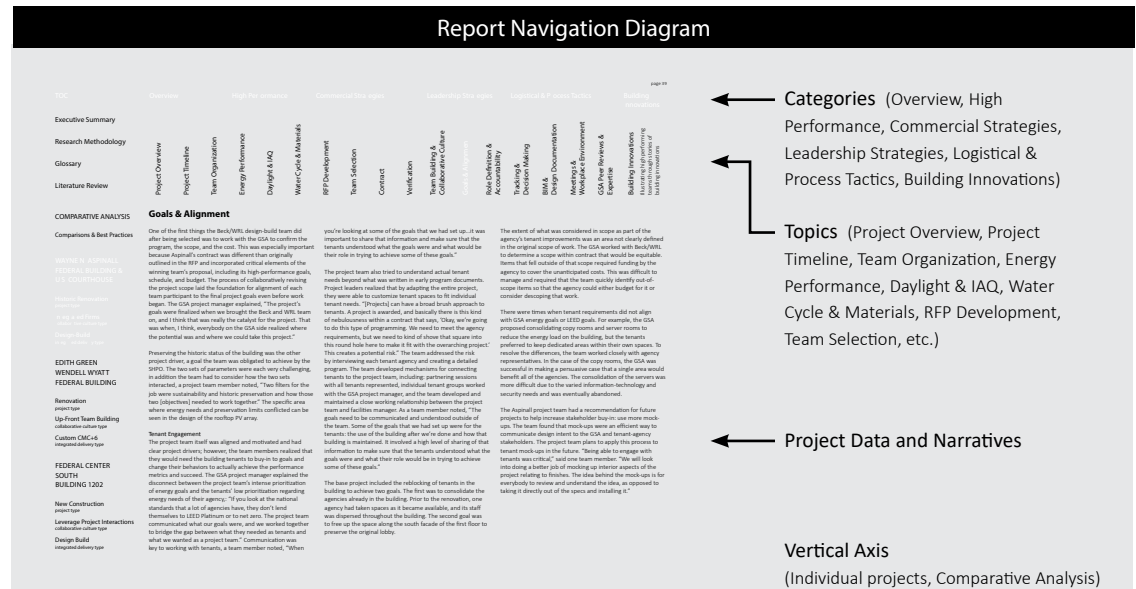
Report Navigation Diagram

page 99

TOC Overview High Performance Commercial Strategies Leadership Strategies Logistical & Process Tactics Building Innovations

Executive Summary

Research Methodology

Glossary

Literature Review

Project Overview
Project Timeline
Team Organization
Energy Performance
Daylight & IAQ
Water Cycle & Materials
RFP Development
Team Selection
Contract
Verification
Team Building & Collaborative Culture
Goals & Alignment
Role Definition & Accountability
Tracking & Decision Making
BIM & Design Documentation
Meetings & Workplace Environment
GSA Peer Reviews & Expertise
Building Innovations
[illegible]

COMPARATIVE ANALYSIS

Comparisons & Best Practices

WAYNE N. ASPINALL FEDERAL BUILDING & U.S. COURTHOUSE

Modern Renovation
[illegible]

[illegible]

Design-Build
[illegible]

EDITH GREEN WENDELL WYATT FEDERAL BUILDING

Renovation
project type

Up-Front Team Building
collaborative culture type

Custom CMC+6
integrated delivery type

FEDERAL CENTER SOUTH BUILDING 1202

New Construction
project type

Leverage Project Interactions
collaborative culture type

Design Build
integrated delivery type

Goals & Alignment

One of the first things the Beck/WRL design-build team did after being selected was to work with the GSA to confirm the program, the scope, and the cost. This was especially important because Aspinall's contract was different than originally outlined in the RFP and incorporated critical elements of the winning team's proposal, including its high-performance goals, schedule, and budget. The process of collaboratively revising the project scope laid the foundation for alignment of each team participant to the final project goals even before work began. The GSA project manager explained, "The project's goals were finalized when we brought the Beck and WRL team on, and I think that was really the catalyst for the project. That was when, I think, everybody on the GSA side realized where the potential was and where we could take this project."

Preserving the historic status of the building was the other project driver, a goal the team was obligated to achieve by the SHPO. The two sets of parameters were each very challenging, in addition the team had to consider how the two sets interacted, a project team member noted, "Two filters for the job were sustainability and historic preservation and how those two [objectives] needed to work together." The specific area where energy needs and preservation limits conflicted can be seen in the design of the rooftop PV array.

Tenant Engagement
The project team itself was aligned and motivated and had clear project drivers; however, the team members realized that they would need the building tenants to buy-in to goals and change their behaviors to actually achieve the performance metrics and succeed. The GSA project manager explained the disconnect between the project team's intense prioritization of energy goals and the tenants' low prioritization regarding energy needs of their agency: "If you look at the national standards that a lot of agencies have, they don't lend themselves to LEED Platinum or to net zero. The project team communicated what our goals were, and we worked together to bridge the gap between what they needed as tenants and what we wanted as a project team." Communication was key to working with tenants, a team member noted, "When

you're looking at some of the goals that we had set up...it was important to share that information and make sure that the tenants understood what the goals were and what would be their role in trying to achieve some of these goals."

The project team also tried to understand actual tenant needs beyond what was written in early program documents. Project leaders realized that by adapting the entire project, they were able to customize tenant spaces to fit individual tenant needs. "[Projects] can have a broad brush approach to tenants. A project is awarded, and basically there is this kind of nebulousness within a contract that says, 'Okay, we're going to do this type of programming. We need to meet the agency requirements, but we need to kind of show that square into this round hole here to make it fit with the overarching project.' This creates a potential risk." The team addressed the risk by interviewing each tenant agency and creating a detailed program. The team developed mechanisms for connecting tenants to the project team, including: partnering sessions with all tenants represented, individual tenant groups worked with the GSA project manager, and the team developed and maintained a close working relationship between the project team and facilities manager. As a team member noted, "The goals need to be communicated and understood outside of the team. Some of the goals that we had set up were for the tenants: the use of the building after we're done and how that building is maintained. It involved a high level of sharing of that information to make sure that the tenants understood what the goals were and what their role would be in trying to achieve some of these goals."

The base project included the reblocking of tenants in the building to achieve two goals. The first was to consolidate the agencies already in the building. Prior to the renovation, one agency had taken spaces as it became available, and its staff was dispersed throughout the building. The second goal was to free up the space along the south facade of the first floor to preserve the original lobby.

The extent of what was considered in scope as part of the agency's tenant improvements was an area not clearly defined in the original scope of work. The GSA worked with Beck/WRL to determine a scope within contract that would be equitable. Items that fell outside of that scope required funding by the agency to cover the unanticipated costs. This was difficult to manage and required that the team quickly identify out-of-scope items so that the agency could either budget for it or consider descoping that work.

There were times when tenant requirements did not align with GSA energy goals or LEED goals. For example, the GSA proposed consolidating copy rooms and server rooms to reduce the energy load on the building, but the tenants preferred to keep dedicated areas within their own spaces. To resolve the differences, the team worked closely with agency representatives. In the case of the copy rooms, the GSA was successful in making a persuasive case that a single area would benefit all of the agencies. The consolidation of the servers was more difficult due to the varied information-technology and security needs and was eventually abandoned.

The Aspinall project team had a recommendation for future projects to help increase stakeholder buy-in: use more mock-ups. The team found that mock-ups were an efficient way to communicate design intent to the GSA and tenant-agency stakeholders. The project team plans to apply this process to tenant mock-ups in the future. "Being able to engage with tenants was critical," said one team member. "We will look into doing a better job of mocking up interior aspects of the project relating to finishes. The idea behind the mock-ups is for everybody to review and understand the idea, as opposed to taking it directly out of the specs and installing it."

Categories (Overview, High Performance, Commercial Strategies, Leadership Strategies, Logistical & Process Tactics, Building Innovations)

Topics (Project Overview, Project Timeline, Team Organization, Energy Performance, Daylight & IAQ, Water Cycle & Materials, RFP Development, Team Selection, etc.)

Project Data and Narratives

Vertical Axis
(Individual projects, Comparative Analysis)